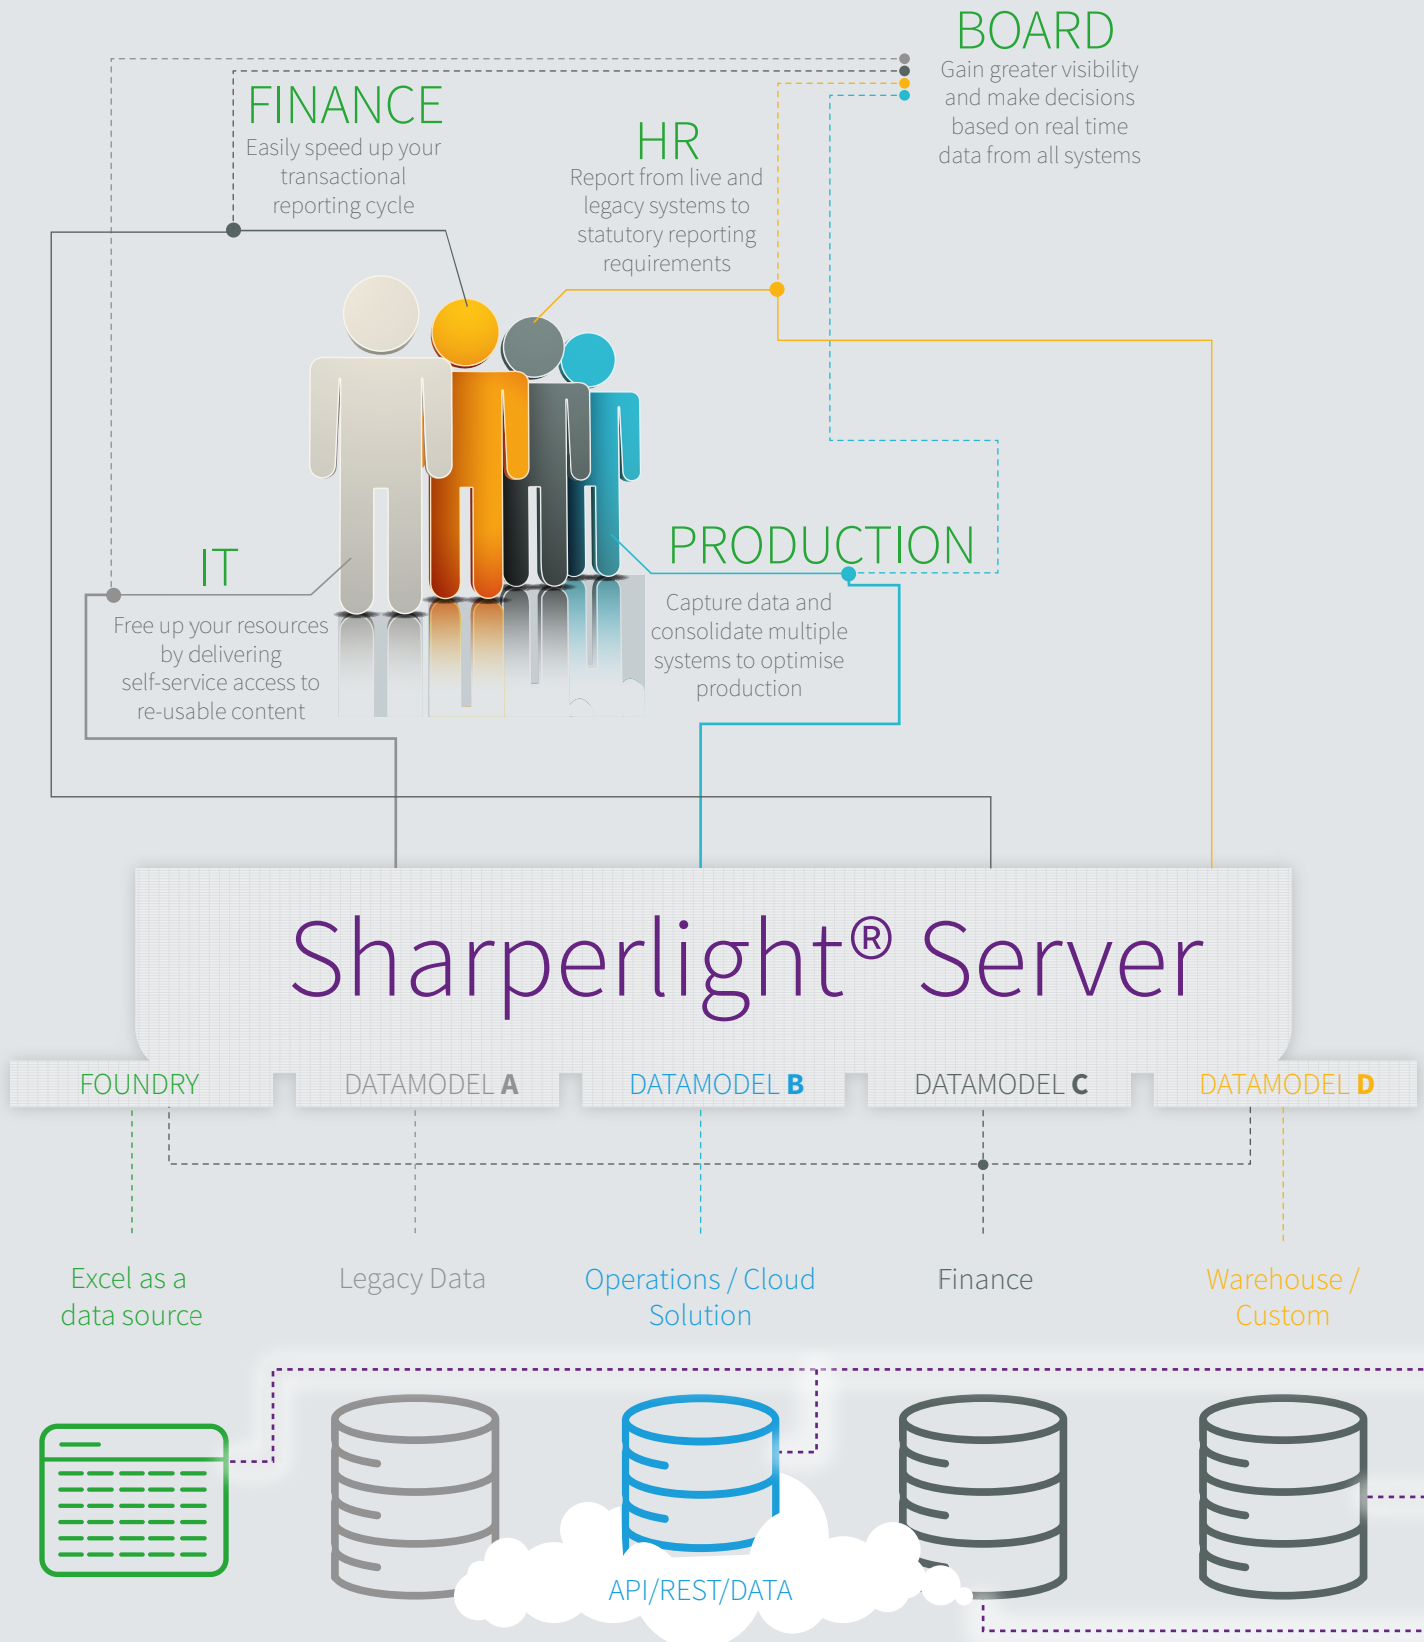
BOARD
Gain greater visibility and make decisions based on real time data from all systems

FINANCE
Easily speed up your transactional reporting cycle

HR
Report from live and legacy systems to statutory reporting requirements

IT
Free up your resources by delivering self-service access to re-usable content

PRODUCTION
Capture data and consolidate multiple systems to optimise production

Sharperlight® Server

FOUNDRY

DATAMODEL A

DATAMODEL B

DATAMODEL C

DATAMODEL D

Excel as a data source

Legacy Data

Operations / Cloud Solution

Finance

Warehouse / Custom

API/REST/DATA